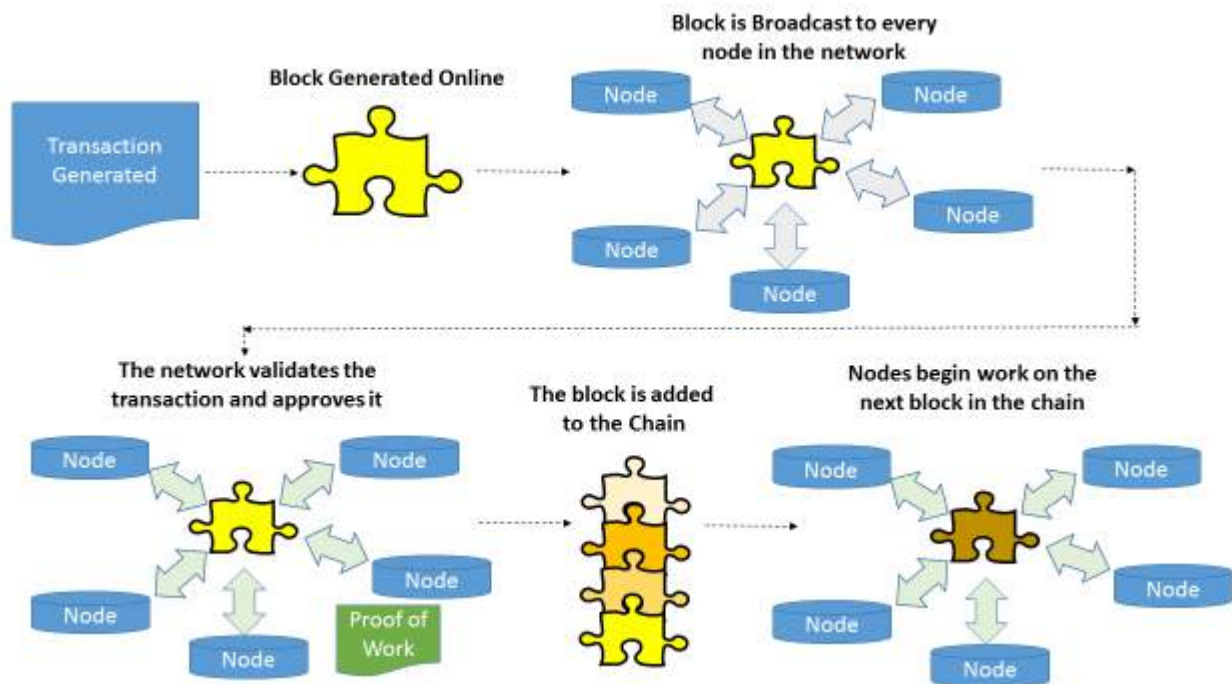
Transaction Generated

Block Generated Online

Block is Broadcast to every node in the network

Node

Node

Node

Node

Node

The network validates the transaction and approves it

Node

Node

Node

Node

Node

Proof of Work

The block is added to the Chain

Nodes begin work on the next block in the chain

Node

Node

Node

Node

Node